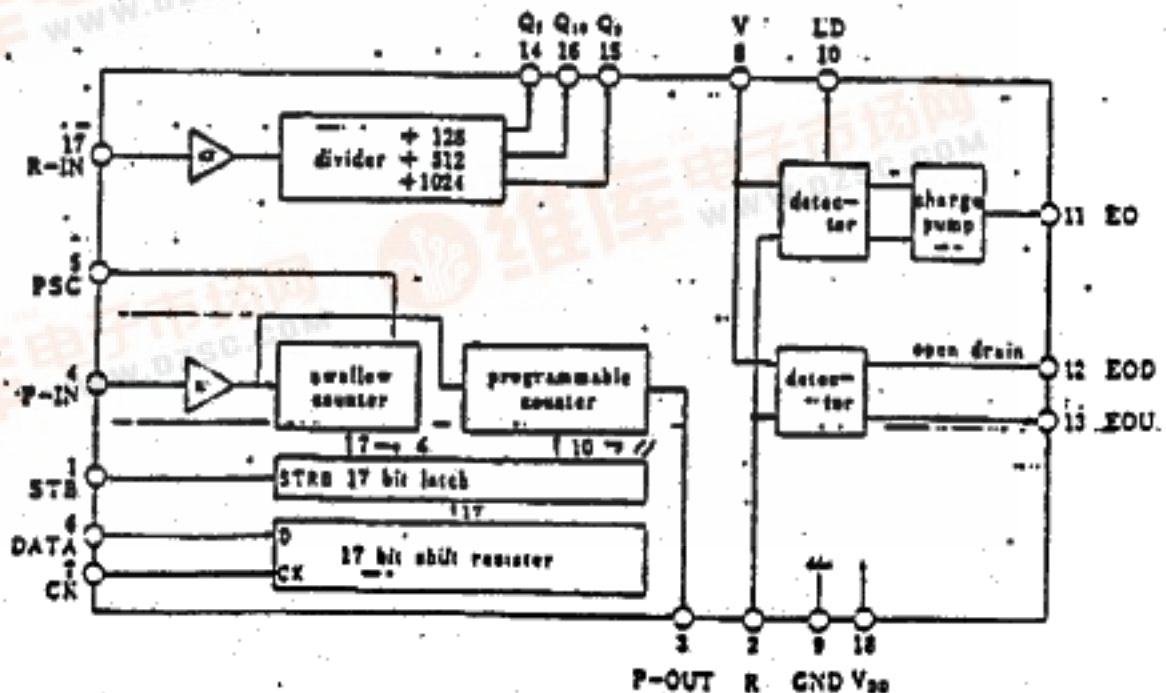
$Q_7$ 14
$Q_{10}$ 16
$Q_9$ 15
V 8
LD 10
17 R-IN
divider $\div 128$ $\div 512$ $\div 1024$
detector
charge pump
11 EO
5 PSC
4 P-IN
swallow counter
programmable counter
detector
open drain
12 EOD
13 EOU
17 → 6
10 → 11
1 STB
STRB 17 bit latch
17
6 DATA
7 CK
D
CK
17 bit shift register
3 P-OUT
2 R
9 GND
18 $V_{DD}$